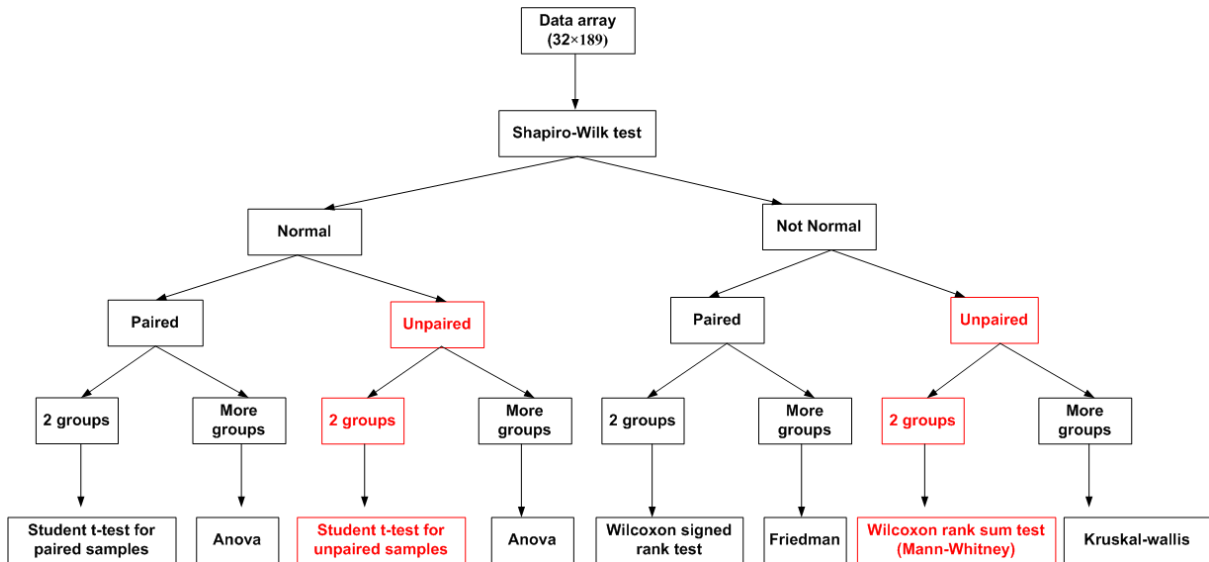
Data array
(32×189)

Shapiro-Wilk test

Normal

Not Normal

Paired

Unpaired

Paired

Unpaired

2 groups

More groups

2 groups

More groups

2 groups

More groups

2 groups

More groups

Student t-test for paired samples

Anova

Student t-test for unpaired samples

Anova

Wilcoxon signed rank test

Friedman

Wilcoxon rank sum test (Mann-Whitney)

Kruskal-wallis